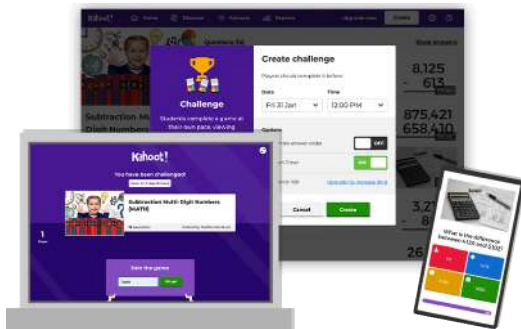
Kahoot! Home Discover Kahoots Reports Upgrade now Create

Subtraction Multi-Digit Numbers

Challenge

Students complete a game at their own pace viewing

Create challenge

Players should complete it before:

Date
Fri 31 Jan

Time
12:00 PM

Options

OFF

ON

Cancel

Create

Kahoot!

You have been challenged!

Subtraction Multi-Digit Numbers (MATH)

1

Start the game

8,125
613

875,421
658,410

3,2
8

What is the difference between 4326 and 3322?

26